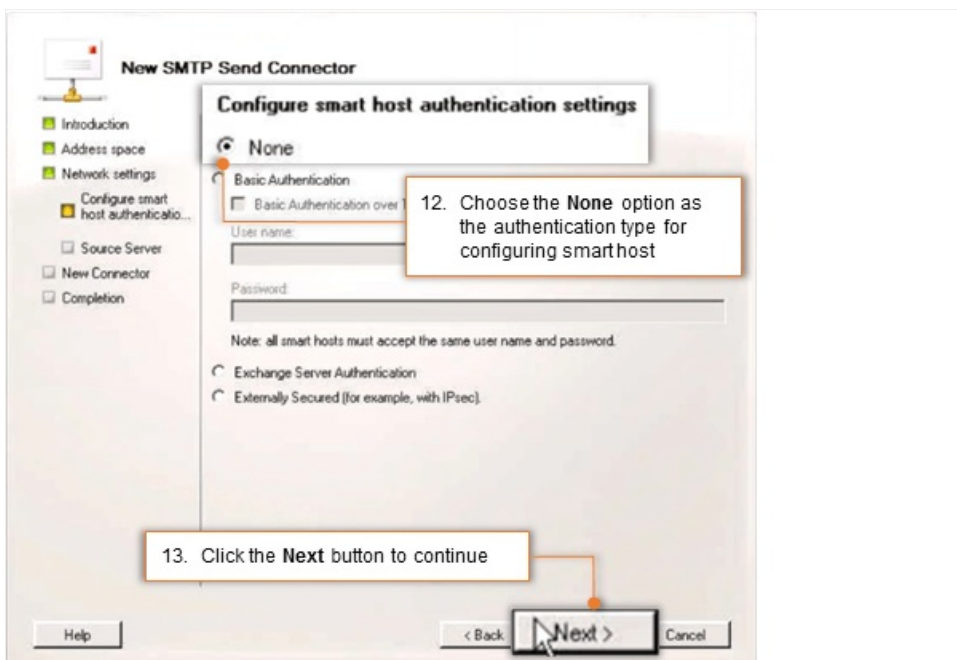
New SMTP Send Connector

Introduction
Address space
Network settings
Configure smart host authenticatio...
Source Server
New Connector
Completion

Configure smart host authentication settings

None

Basic Authentication

Basic Authentication over T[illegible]

User name:

Password:

12. Choose the **None** option as the authentication type for configuring smart host

Note: all smart hosts must accept the same user name and password.

Exchange Server Authentication

Externally Secured (for example, with IPsec).

13. Click the **Next** button to continue

Help

< Back

Next >

Cancel